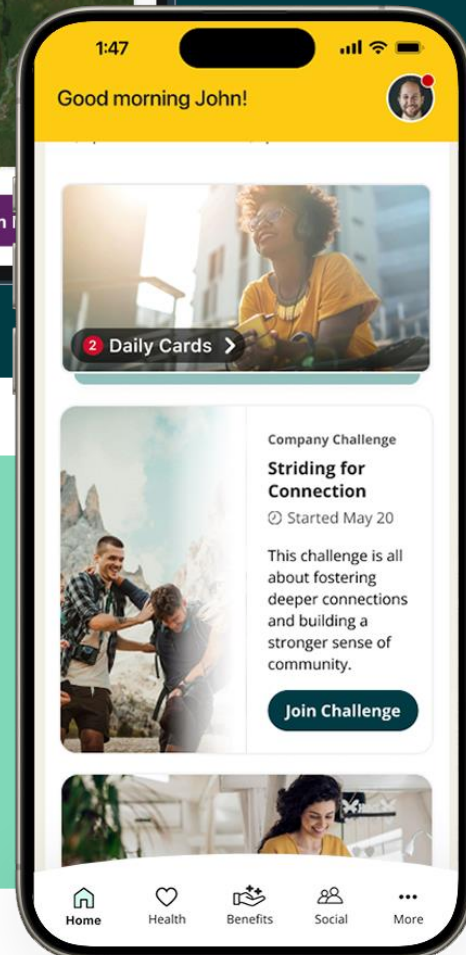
1:47

Good morning John!

2 Daily Cards

Company Challenge

Striding for Connection

Started May 20

This challenge is all about fostering deeper connections and building a stronger sense of community.

Join Challenge

Home Health Benefits Social More